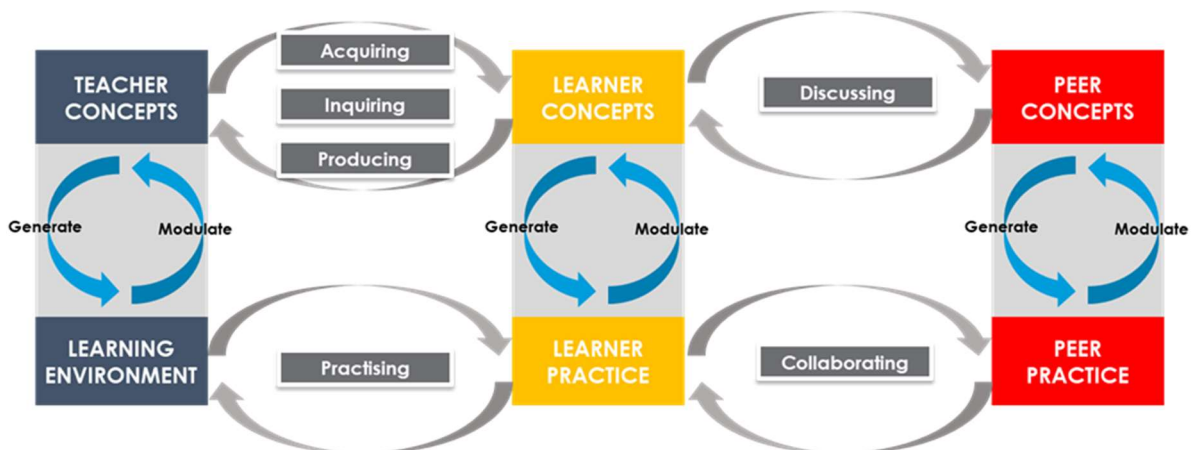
TEACHER CONCEPTS

Acquiring

Inquiring

Producing

LEARNER CONCEPTS

Discussing

PEER CONCEPTS

Generate

Modulate

Generate

Modulate

Generate

Modulate

LEARNING ENVIRONMENT

Practising

LEARNER PRACTICE

Collaborating

PEER PRACTICE